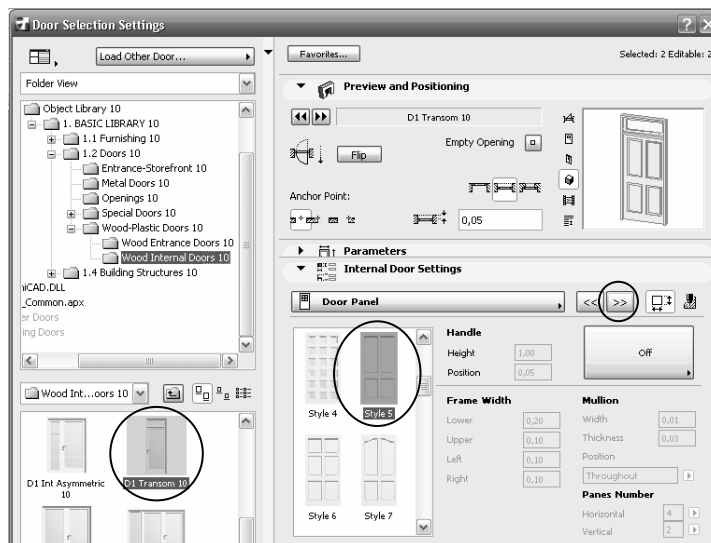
Door Selection Settings

Load Other Door...

Favorites...

Selected: 2 Editable: 2

Folder View

Object Library 10
1. BASIC LIBRARY 10
1.1 Furnishing 10
1.2 Doors 10
Entrance-Storefront 10
Metal Doors 10
Openings 10
Special Doors 10
Wood-Plastic Doors 10
Wood Entrance Doors 10
Wood Internal Doors 10
1.4 Building Structures 10
iCAD.DLL
_Common.apx
er Doors
ing Doors

Wood Int...oors 10

D1 Int Asymmetric 10

D1 Transom 10

Preview and Positioning

D1 Transom 10

Empty Opening

Flip

Anchor Point:

0,05

Parameters

Internal Door Settings

Door Panel

<<

>>

Handle

Height 1,00

Position 0,05

Off

Style 4

Style 5

Style 6

Style 7

Frame Width

Lower 0,20

Upper 0,10

Left 0,10

Right 0,10

Mullion

Width 0,01

Thickness 0,03

Position

Throughout

Panes Number

Horizontal 4

Vertical 2